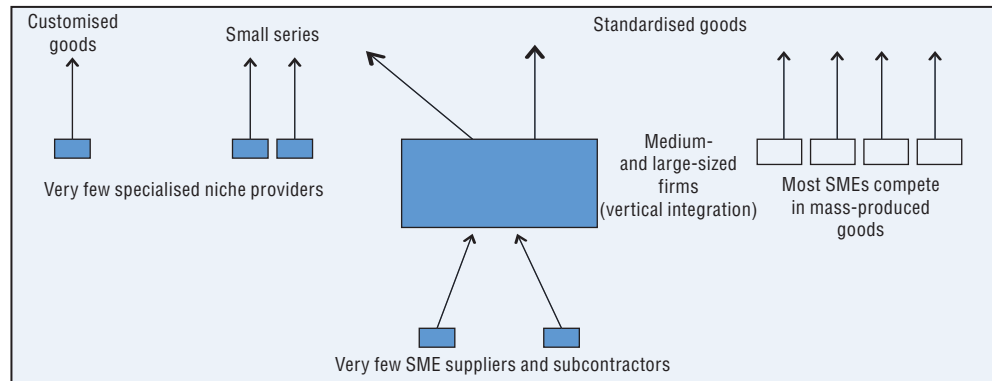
Customised goods

Small series

Standardised goods

Very few specialised niche providers

Medium- and large-sized firms (vertical integration)

Most SMEs compete in mass-produced goods

Very few SME suppliers and subcontractors